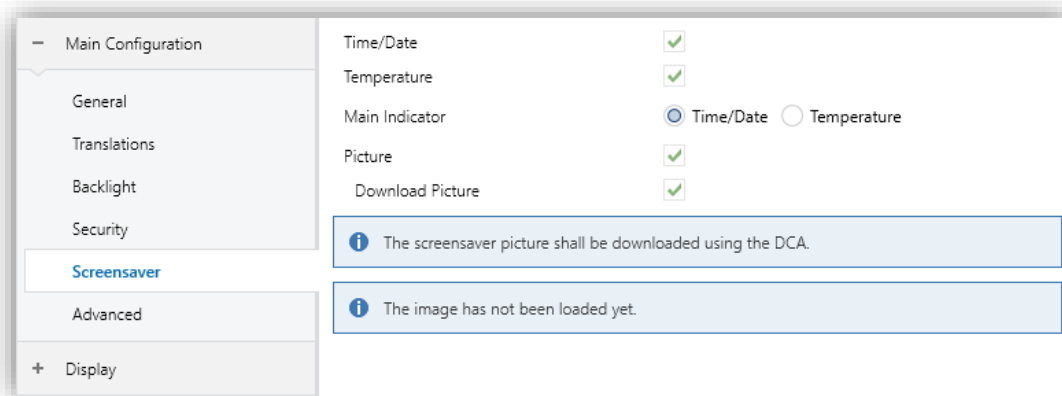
− Main Configuration

General

Translations

Backlight

Security

Screensaver

Advanced

+ Display

Time/Date

Temperature

Main Indicator ◉ Time/Date ○ Temperature

Picture

Download Picture

The screensaver picture shall be downloaded using the DCA.

The image has not been loaded yet.